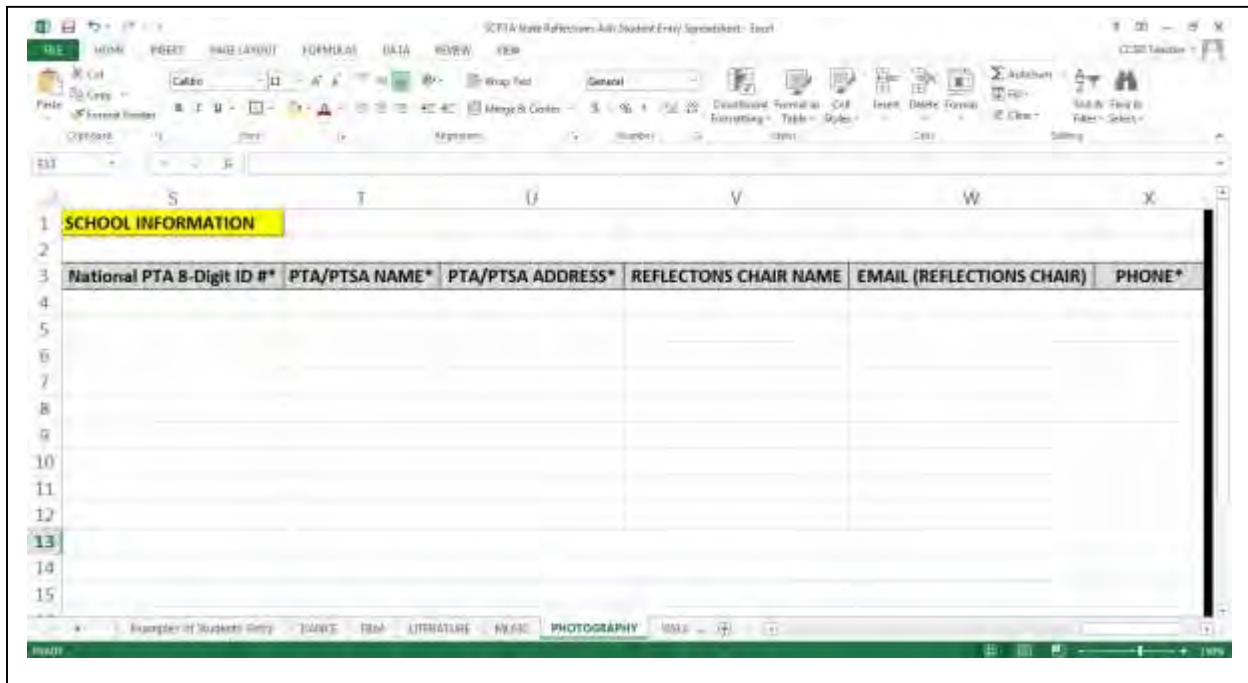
SCPTA State Reflections Arts Student Entry Spreadsheet - Excel

FILE HOME INSERT PAGE LAYOUT FORMULAS DATA REVIEW VIEW

Cut
Copy
Format Painter
Paste
Clipboard
Calibri 11
Font
Wrap Text
Merge & Center
Alignment
General
Number
Conditional Formatting
Format as Table
Cell Styles
Styles
Insert Delete Format
Cells
AutoSum
Fill
Clear
Sort & Filter
Find & Select
Editing

S13

| | S | T | U | V | W | X |
|---|---|---|---|---|---|---|
| 1 | SCHOOL INFORMATION | | | | | |
| 2 | | | | | | |
| 3 | National PTA 8-Digit ID #* | PTA/PTSA NAME* | PTA/PTSA ADDRESS* | REFLECTONS CHAIR NAME | EMAIL (REFLECTIONS CHAIR) | PHONE* |
| 4 | | | | | | |
| 5 | | | | | | |
| 6 | | | | | | |
| 7 | | | | | | |
| 8 | | | | | | |
| 9 | | | | | | |
| 10 | | | | | | |
| 11 | | | | | | |
| 12 | | | | | | |
| 13 | | | | | | |
| 14 | | | | | | |
| 15 | | | | | | |

Examples of Students Entry DANCE FILM LITERATURE MUSIC PHOTOGRAPHY VISU ...

READY